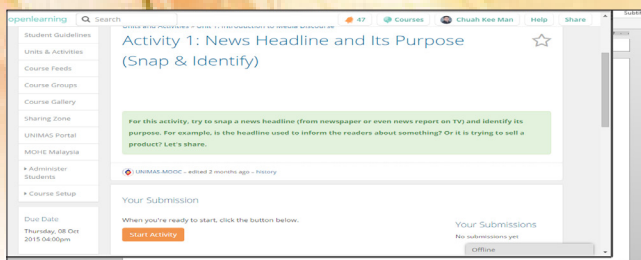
openlearning
Search
47
Courses
Chuah Kee Man
Help
Share

Student Guidelines
Units & Activities
Course Feeds
Course Groups
Course Gallery
Sharing Zone
UNIMAS Portal
MOHE Malaysia
▸ Administer Students
▸ Course Setup

Due Date
Thursday, 08 Oct 2015 04:00pm

Units and Activities > Unit 1: Introduction to Media Discourse

Activity 1: News Headline and Its Purpose (Snap & Identify)

For this activity, try to snap a news headline (from newspaper or even news report on TV) and identify its purpose. For example, is the headline used to inform the readers about something? Or is trying to sell a product? Let's share.

UNIMAS MOOC - edited 2 months ago - history

Your Submission

When you're ready to start, click the button below.

Start Activity

Your Submissions
No submissions yet

Offline